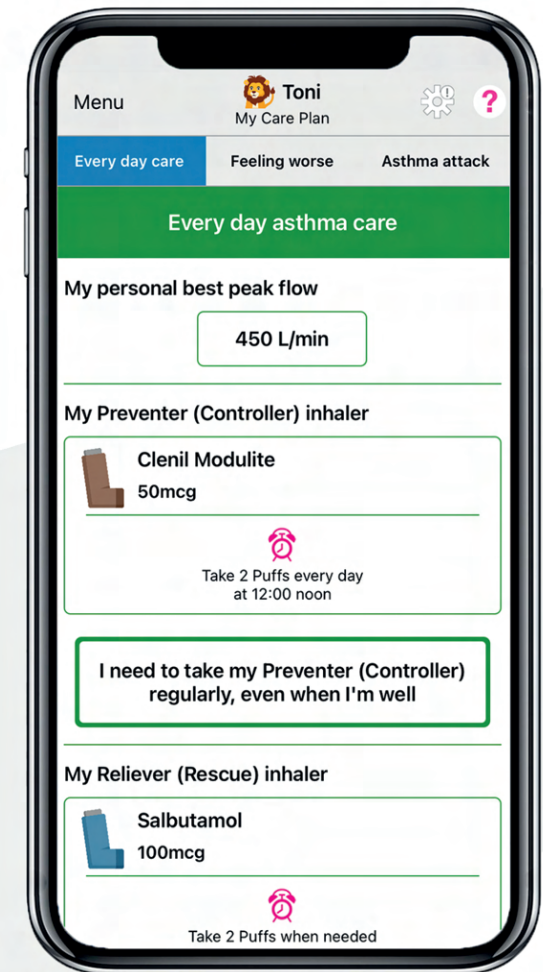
Menu

Toni
My Care Plan

?

Every day care

Feeling worse

Asthma attack

Every day asthma care

My personal best peak flow

450 L/min

My Preventer (Controller) inhaler

Clenil Modulite
50mcg

Take 2 Puffs every day at 12:00 noon

I need to take my Preventer (Controller) regularly, even when I'm well

My Reliever (Rescue) inhaler

Salbutamol
100mcg

Take 2 Puffs when needed